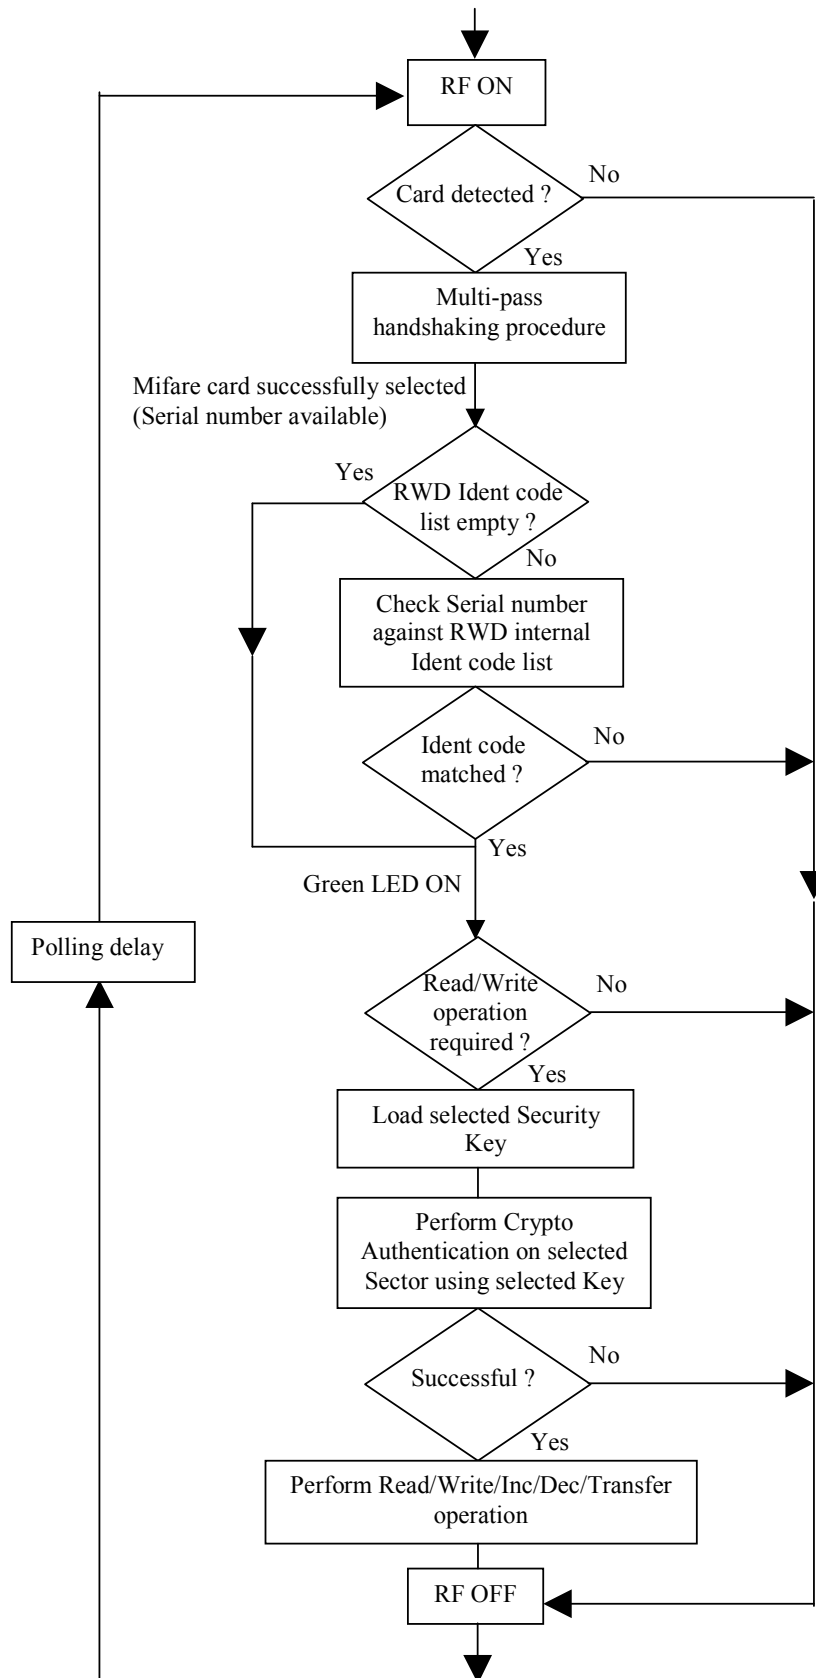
RF ON

Card detected ?

No

Yes

Multi-pass handshaking procedure

Mifare card successfully selected (Serial number available)

Yes

RWD Ident code list empty ?

No

Check Serial number against RWD internal Ident code list

Ident code matched ?

No

Yes

Green LED ON

Polling delay

Read/Write operation required ?

No

Yes

Load selected Security Key

Perform Crypto Authentication on selected Sector using selected Key

Successful ?

No

Yes

Perform Read/Write/Inc/Dec/Transfer operation

RF OFF